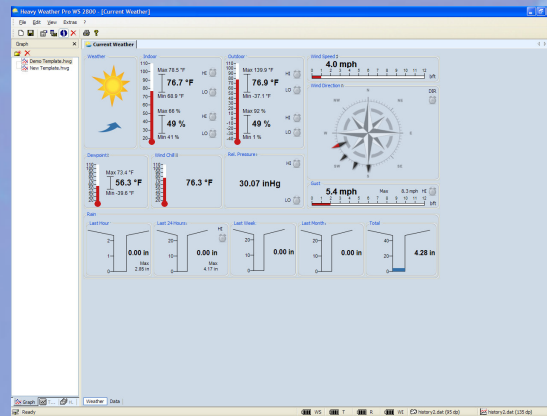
Heavy Weather Pro WS 2800 - [Current Weather]

File Edit View Extras ?

Graph

Demo Template.hwg
New Template.hwg

Current Weather

Weather

Indoor
Max 78.5 °F
76.7 °F
Min 68.9 °F
HI
LO
Max 66 %
49 %
Min 41 %
HI
LO

Outdoor
Max 139.9 °F
76.9 °F
Min -37.1 °F
HI
LO
Max 92 %
49 %
Min 1 %
HI
LO

Wind Speed
4.0 mph
0 1 2 3 4 5 6 7 8 9 10 11 12
bft

Wind Direction
DIR
N
NE
E
SE
S
SW
W
NW

Gust
5.4 mph
Max 8.3 mph HI
0 1 2 3 4 5 6 7 8 9 10 11 12
bft

Dewpoint
Max 73.4 °F
56.3 °F
Min -29.6 °F

Wind Chill
76.3 °F

Rel. Pressure
HI
30.07 inHg
LO

Rain
Last Hour
0.00 in
Max 2.85 in

Last 24 Hours
HI
0.00 in
Max 4.17 in

Last Week
0.00 in

Last Month
0.00 in

Total
4.28 in

Graph

Weather Data

Ready WS T R WI history2.dat (95 dp) history2.dat (135 dp)